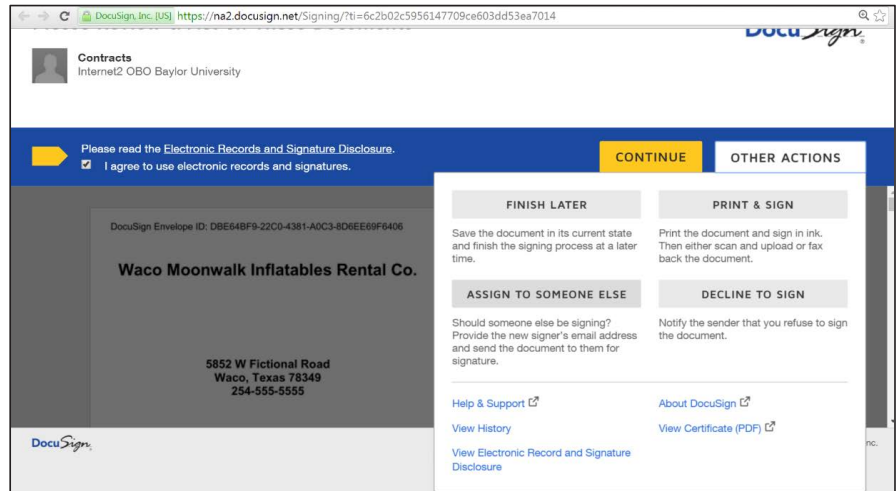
DocuSign, Inc. [US] https://na2.docusign.net/Signing/?ti=6c2b02c5956147709ce603dd53ea7014

DocuSign

Contracts
Internet2 OBO Baylor University

Please read the Electronic Records and Signature Disclosure.
I agree to use electronic records and signatures.

CONTINUE

OTHER ACTIONS

DocuSign Envelope ID: DBE64BF9-22C0-4381-A0C3-8D6EE69F6406

Waco Moonwalk Inflatables Rental Co.

5852 W Fictional Road
Waco, Texas 78349
254-555-5555

FINISH LATER

Save the document in its current state and finish the signing process at a later time.

PRINT & SIGN

Print the document and sign in ink. Then either scan and upload or fax back the document.

ASSIGN TO SOMEONE ELSE

Should someone else be signing? Provide the new signer's email address and send the document to them for signature.

DECLINE TO SIGN

Notify the sender that you refuse to sign the document.

Help & Support

About DocuSign

View History

View Certificate (PDF)

View Electronic Record and Signature Disclosure

DocuSign

nc.